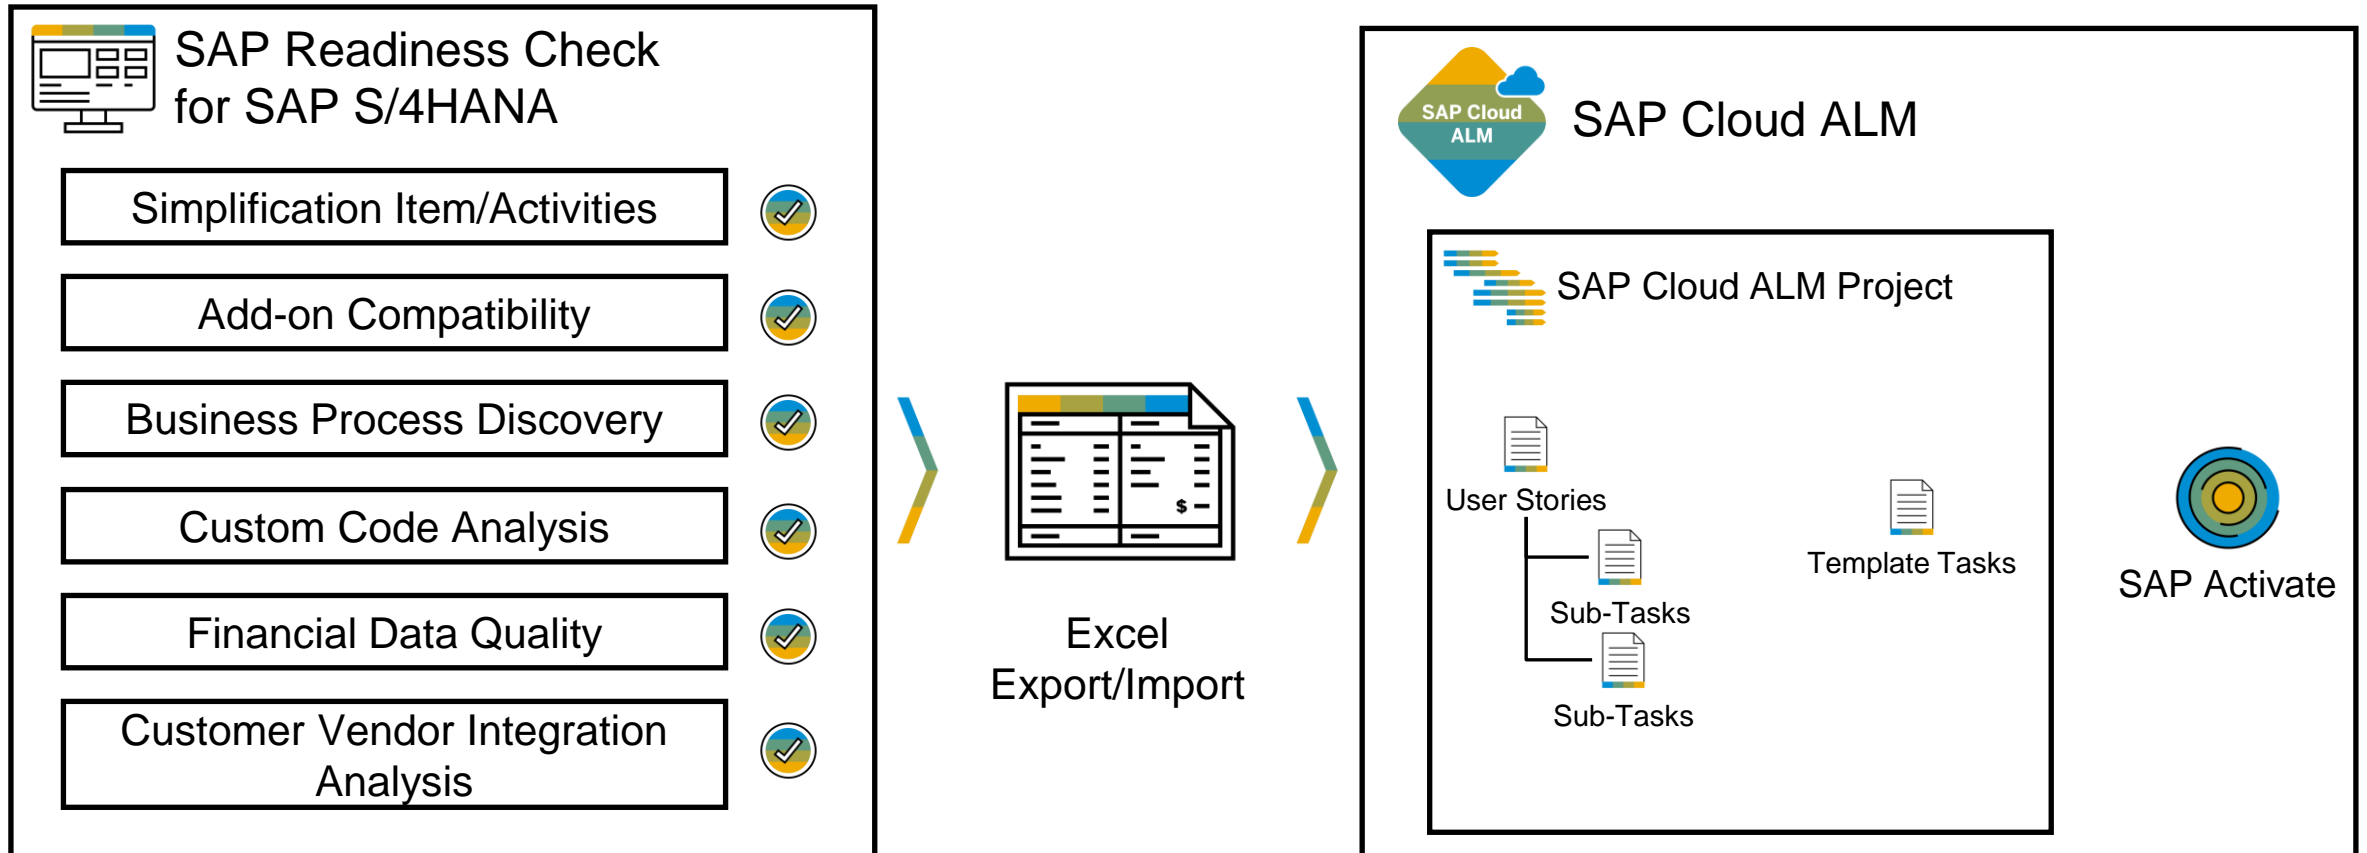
SAP Readiness Check for SAP S/4HANA

Simplification Item/Activities

Add-on Compatibility

Business Process Discovery

Custom Code Analysis

Financial Data Quality

Customer Vendor Integration Analysis

$

Excel Export/Import

SAP Cloud ALM

SAP Cloud ALM

SAP Cloud ALM Project

User Stories

Sub-Tasks

Sub-Tasks

Template Tasks

SAP Activate